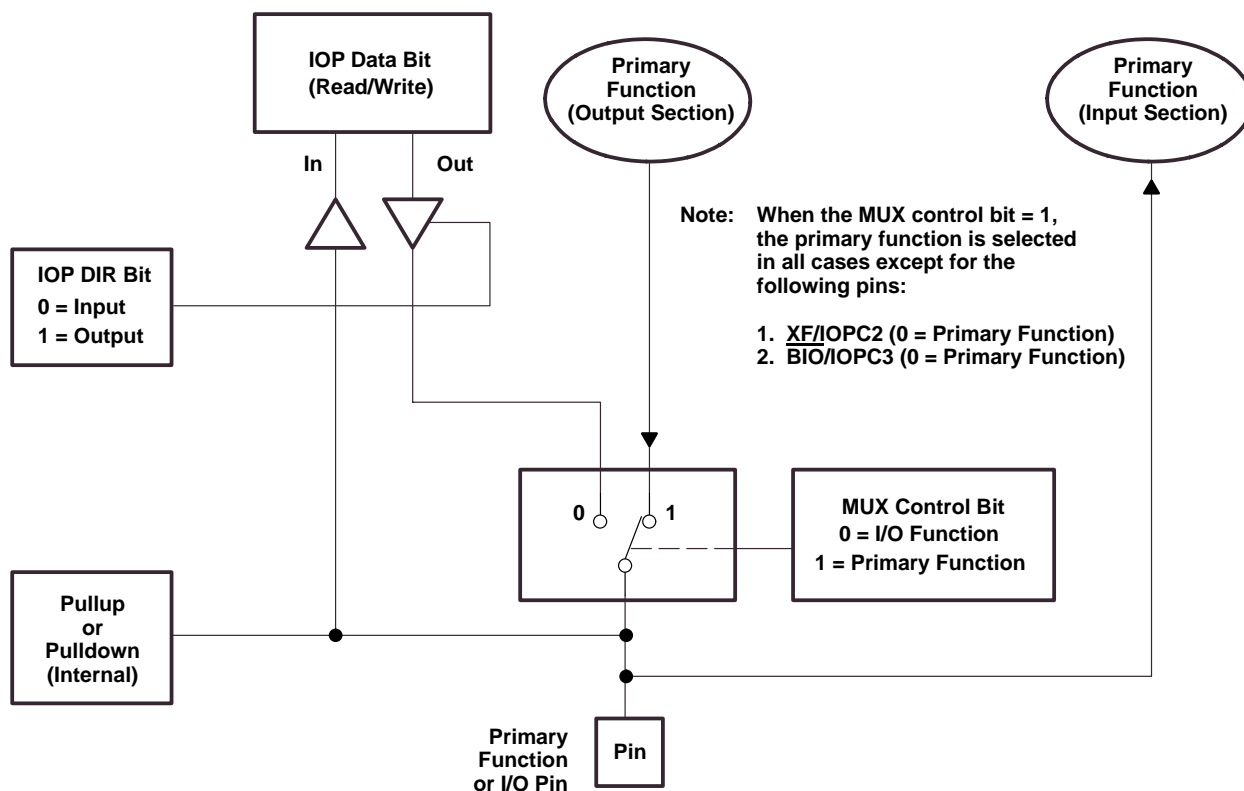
IOP Data Bit
(Read/Write)

Primary Function
(Output Section)

Primary Function
(Input Section)

In

Out

Note: When the MUX control bit = 1, the primary function is selected in all cases except for the following pins:

1. XF/IOPC2 (0 = Primary Function)
2. $\overline{BIO}$/IOPC3 (0 = Primary Function)

IOP DIR Bit
0 = Input
1 = Output

0

1

MUX Control Bit
0 = I/O Function
1 = Primary Function

Pullup
or
Pulldown
(Internal)

Primary
Function
or I/O Pin

Pin